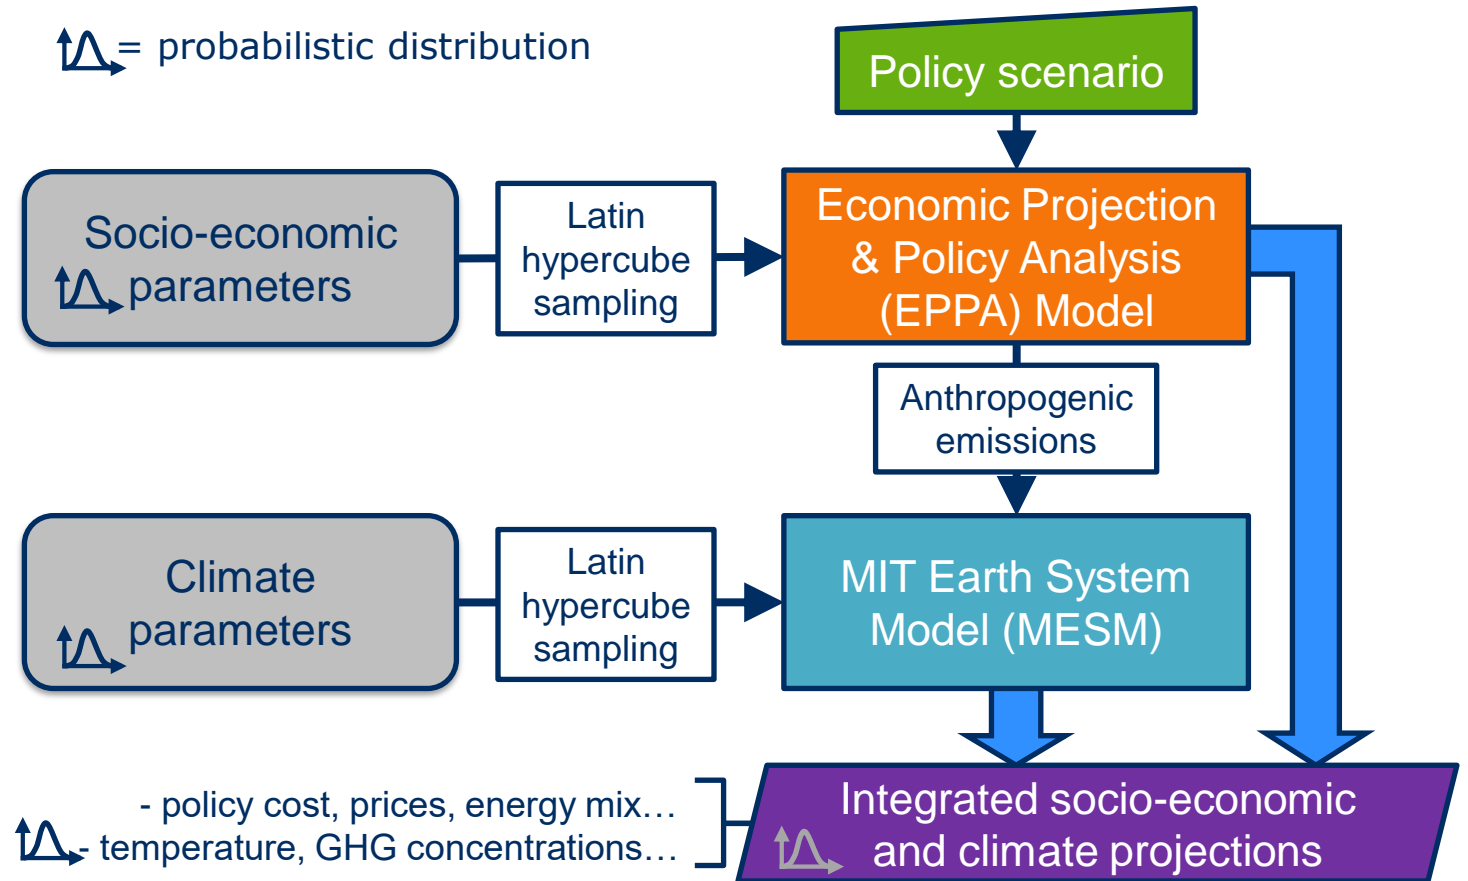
= probabilistic distribution

Policy scenario

Socio-economic parameters

Latin hypercube sampling

Economic Projection & Policy Analysis (EPPA) Model

Anthropogenic emissions

Climate parameters

Latin hypercube sampling

MIT Earth System Model (MESM)

- policy cost, prices, energy mix…
- temperature, GHG concentrations…

Integrated socio-economic and climate projections